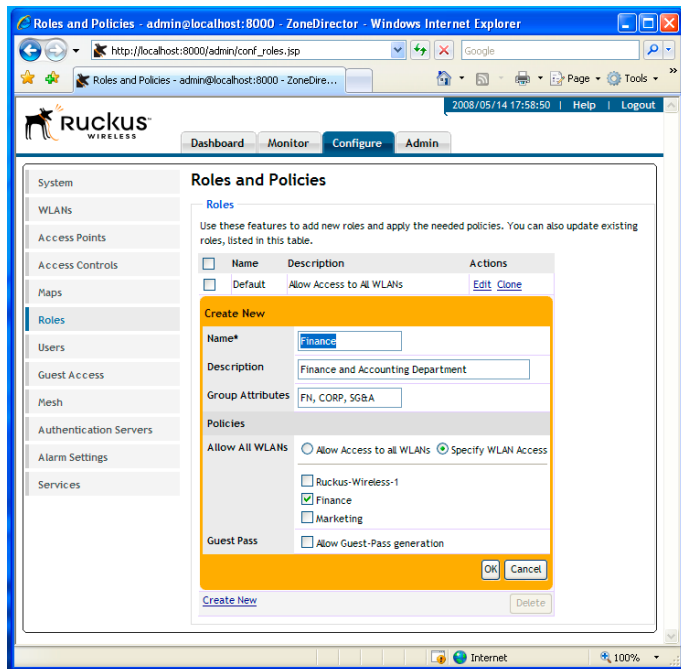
Roles and Policies - admin@localhost:8000 - ZoneDirector - Windows Internet Explorer

http://localhost:8000/admin/conf_roles.jsp

Google

Roles and Policies - admin@localhost:8000 - ZoneDire...

Page ▾ Tools ▾

2008/05/14 17:58:50 | Help | Logout

RUCKUS WIRELESS

Dashboard Monitor Configure Admin

System
WLANs
Access Points
Access Controls
Maps
Roles
Users
Guest Access
Mesh
Authentication Servers
Alarm Settings
Services

Roles and Policies

Roles

Use these features to add new roles and apply the needed policies. You can also update existing roles, listed in this table.

| | Name | Description | Actions |
|---|---|---|---|
| | Default | Allow Access to All WLANs | Edit Clone |

Create New

Name* Finance

Description Finance and Accounting Department

Group Attributes FN, CORP, SG&A

Policies

Allow All WLANs ○ Allow Access to all WLANs ◉ Specify WLAN Access

Ruckus-Wireless-1
Finance
Marketing

Guest Pass Allow Guest-Pass generation

OK Cancel

Create New

Delete

Internet

100%